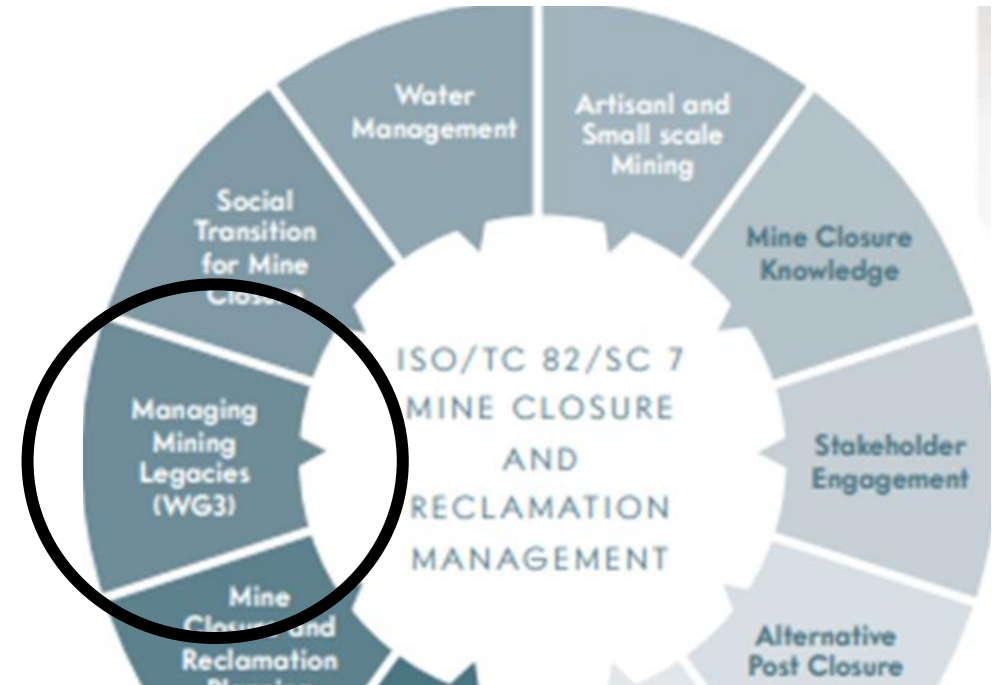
Water Management

Artisanl and Small scale Mining

Mine Closure Knowledge

Stakeholder Engagement

Alternative Post Closure

Mine Closure and Reclamation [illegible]

Managing Mining Legacies (WG3)

Social Transition for Mine Closure

ISO/TC 82/SC 7 MINE CLOSURE AND RECLAMATION MANAGEMENT